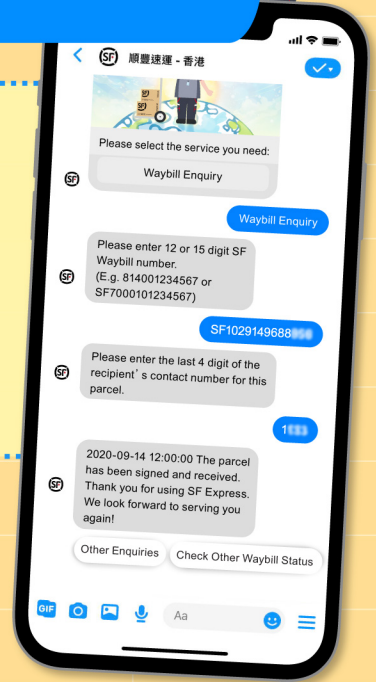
SF 順豐速運 - 香港

Please select the service you need:

Waybill Enquiry

Waybill Enquiry

Please enter 12 or 15 digit SF Waybill number.
(E.g. 814001234567 or SF7000101234567)

SF10291496889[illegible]

Please enter the last 4 digit of the recipient’s contact number for this parcel.

1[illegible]

2020-09-14 12:00:00 The parcel has been signed and received. Thank you for using SF Express. We look forward to serving you again!

Other Enquiries

Check Other Waybill Status

GIF

Aa